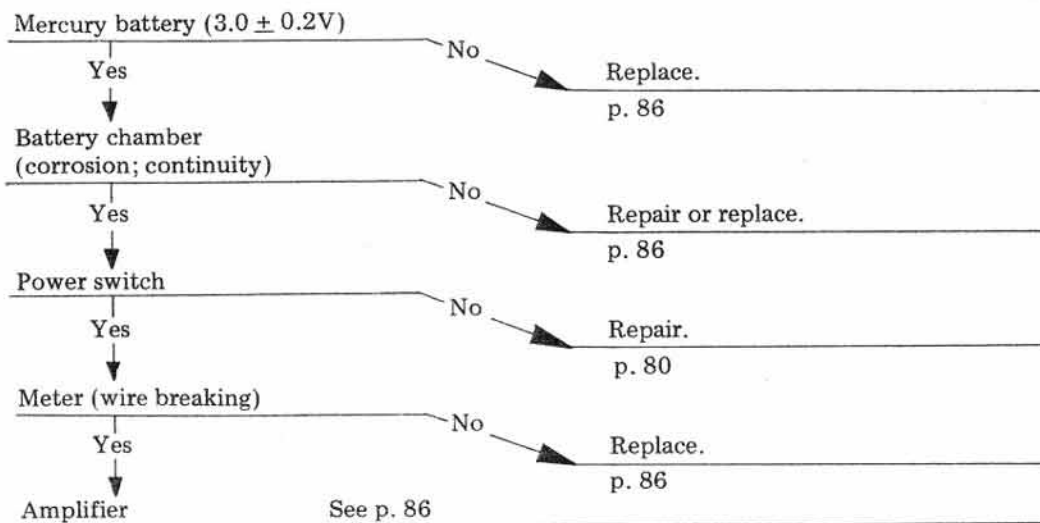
Mercury battery ($3.0 \pm 0.2V$)

No

Replace.

p. 86

Yes

Battery chamber (corrosion; continuity)

No

Repair or replace.

p. 86

Yes

Power switch

No

Repair.

p. 80

Yes

Meter (wire breaking)

No

Replace.

p. 86

Yes

Amplifier

See p. 86